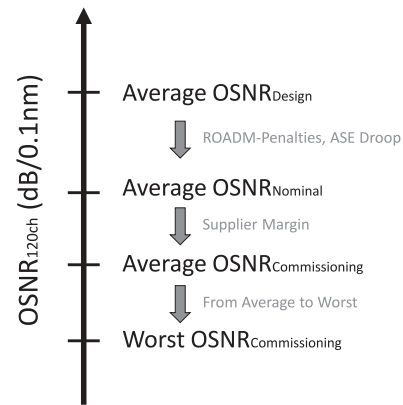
$OSNR_{120ch}$ (dB/0.1nm)

Average $OSNR_{Design}$

ROADM-Penalties, ASE Droop

Average $OSNR_{Nominal}$

Supplier Margin

Average $OSNR_{Commissioning}$

From Average to Worst

Worst $OSNR_{Commissioning}$